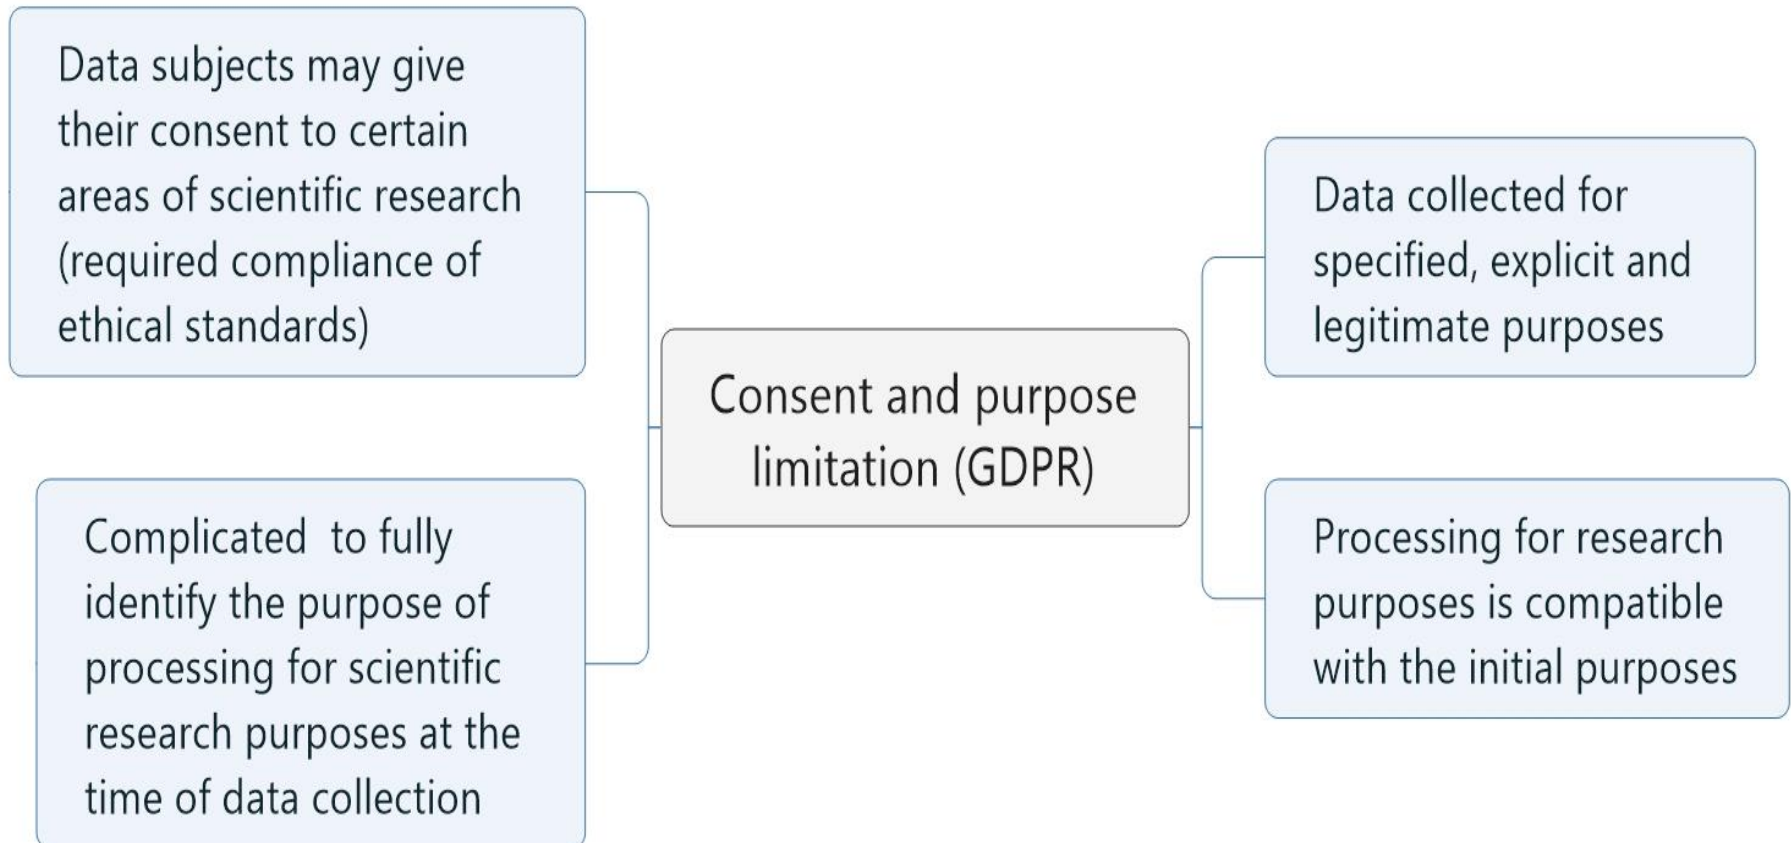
Data subjects may give their consent to certain areas of scientific research (required compliance of ethical standards)

Complicated  to fully identify the purpose of processing for scientific research purposes at the time of data collection

Consent and purpose limitation (GDPR)

Data collected for specified, explicit and legitimate purposes

Processing for research purposes is compatible with the initial purposes